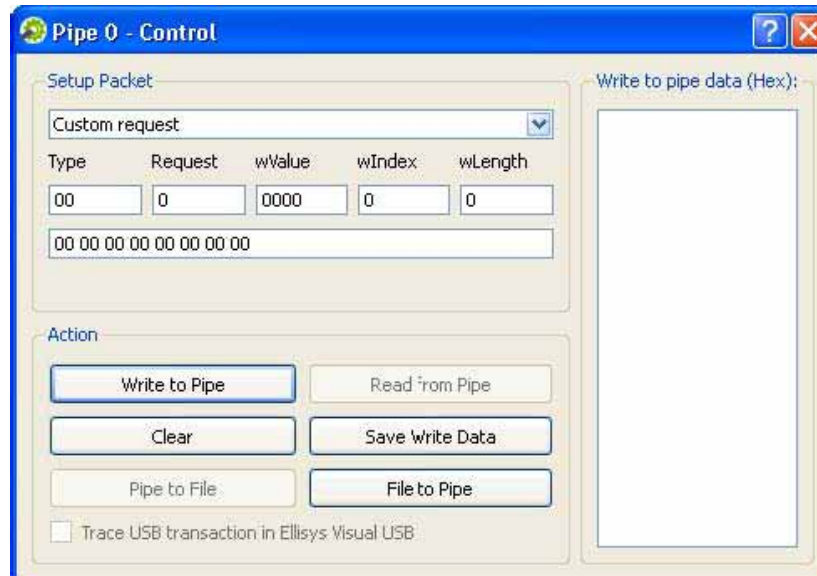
Pipe 0 - Control

?

Setup Packet

Custom request

Type Request wValue wIndex wLength

00 0 0000 0 0

00 00 00 00 00 00 00 00

Action

Write to Pipe

Read from Pipe

Clear

Save Write Data

Pipe to File

File to Pipe

Trace USB transaction in Ellisys Visual USB

Write to pipe data (Hex):